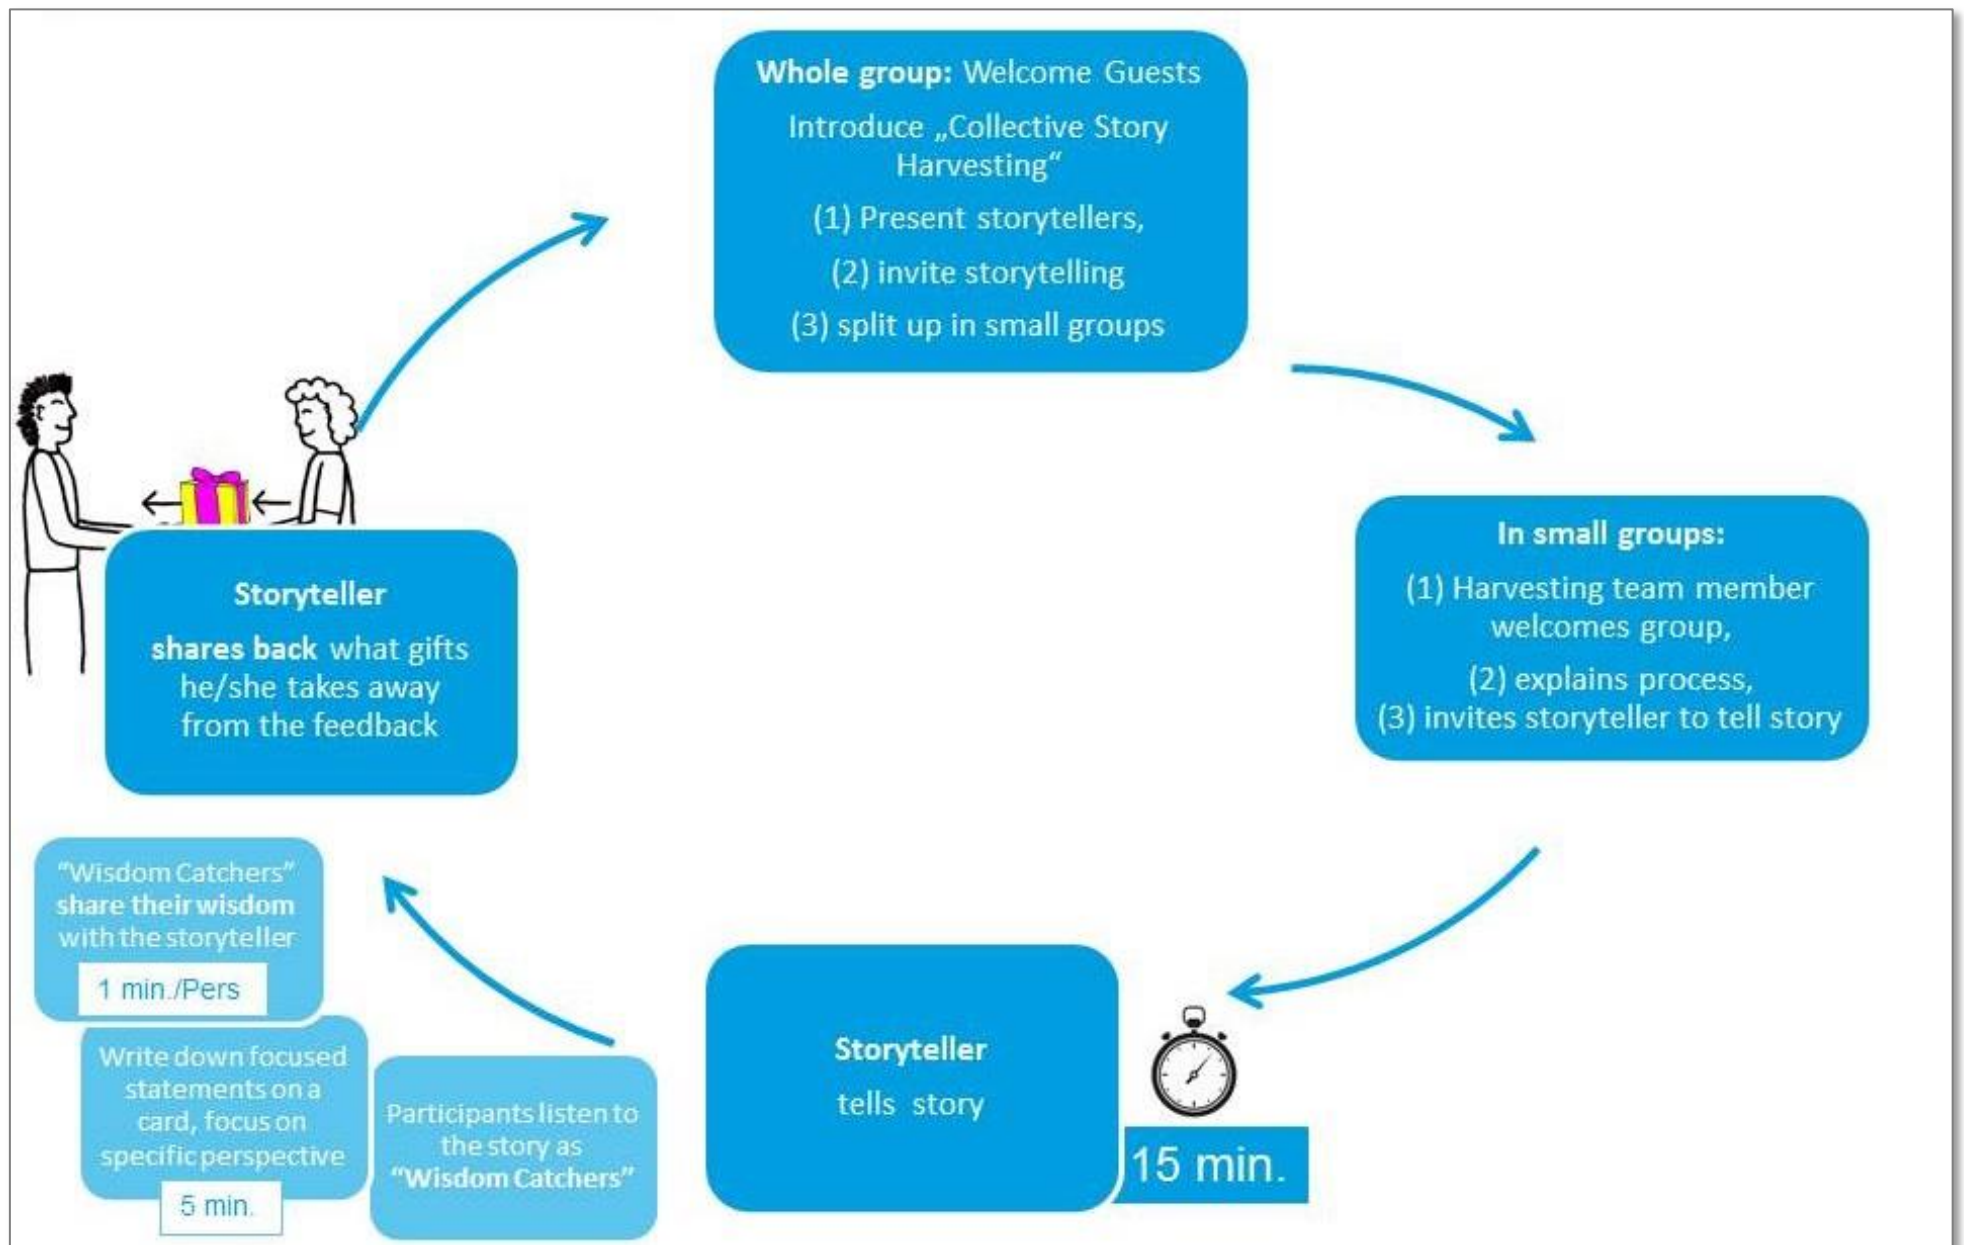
**Whole group:** Welcome Guests

Introduce „Collective Story Harvesting"

(1) Present storytellers,

(2) invite storytelling

(3) split up in small groups

**In small groups:**

(1) Harvesting team member welcomes group,

(2) explains process,
(3) invites storyteller to tell story

**Storyteller**

tells story

15 min.

Participants listen to the story as **"Wisdom Catchers"**

Write down focused statements on a card, focus on specific perspective

5 min.

"Wisdom Catchers" **share their wisdom** with the storyteller

1 min./Pers

**Storyteller**

**shares back** what gifts he/she takes away from the feedback